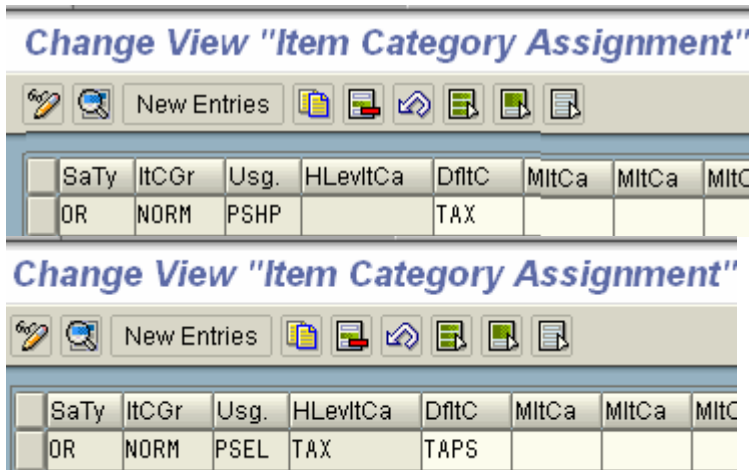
Change View "Item Category Assignment"

New Entries

| SaTy | ItCGr | Usg. | HLevItCa | DfltC | MItCa | MItCa | MItC |
|---|---|---|---|---|---|---|---|
| OR | NORM | PSHP | | TAX | | | |

Change View "Item Category Assignment"

New Entries

| SaTy | ItCGr | Usg. | HLevItCa | DfltC | MItCa | MItCa | MItC |
|---|---|---|---|---|---|---|---|
| OR | NORM | PSEL | TAX | TAPS | | | |